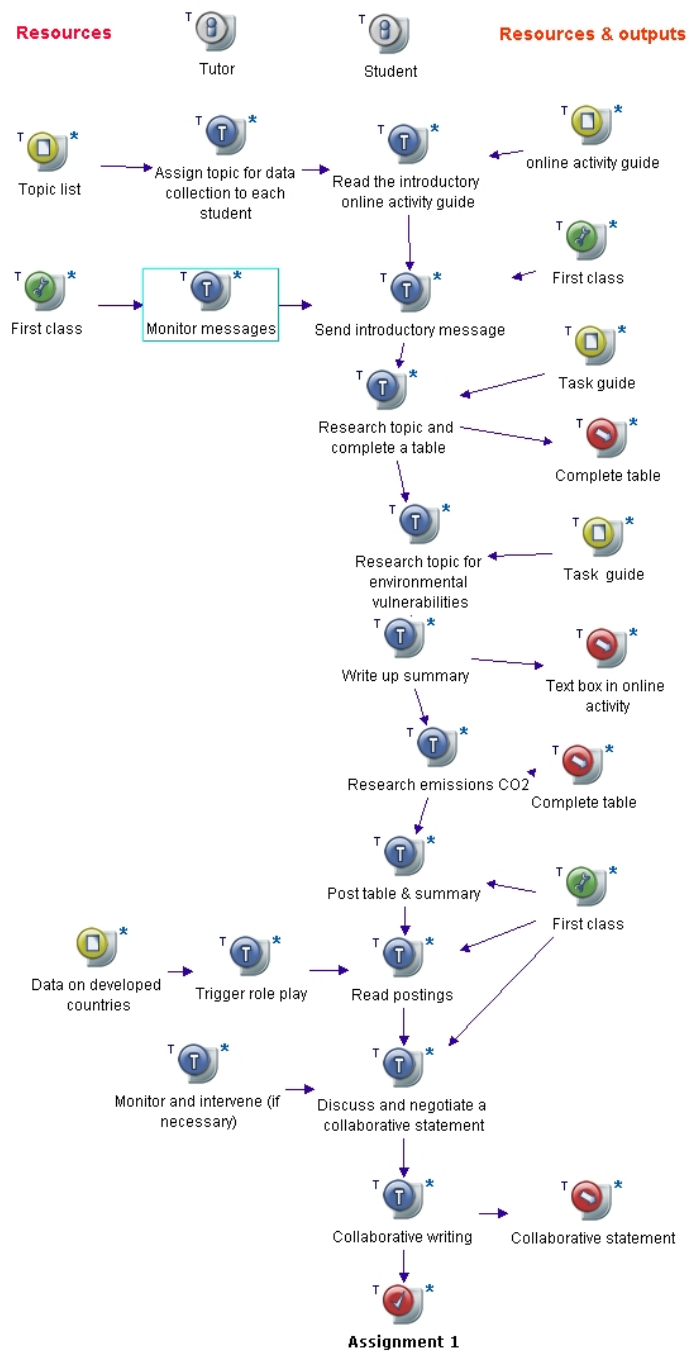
Resources

Resources & outputs

Tutor

Student

Topic list

Assign topic for data collection to each student

Read the introductory online activity guide

online activity guide

First class

First class

Monitor messages

Send introductory message

Task guide

Research topic and complete a table

Complete table

Research topic for environmental vulnerabilities

Task guide

Write up summary

Text box in online activity

Research emissions CO2

Complete table

Post table & summary

First class

Data on developed countries

Trigger role play

Read postings

Monitor and intervene (if necessary)

Discuss and negotiate a collaborative statement

Collaborative writing

Collaborative statement

Assignment 1